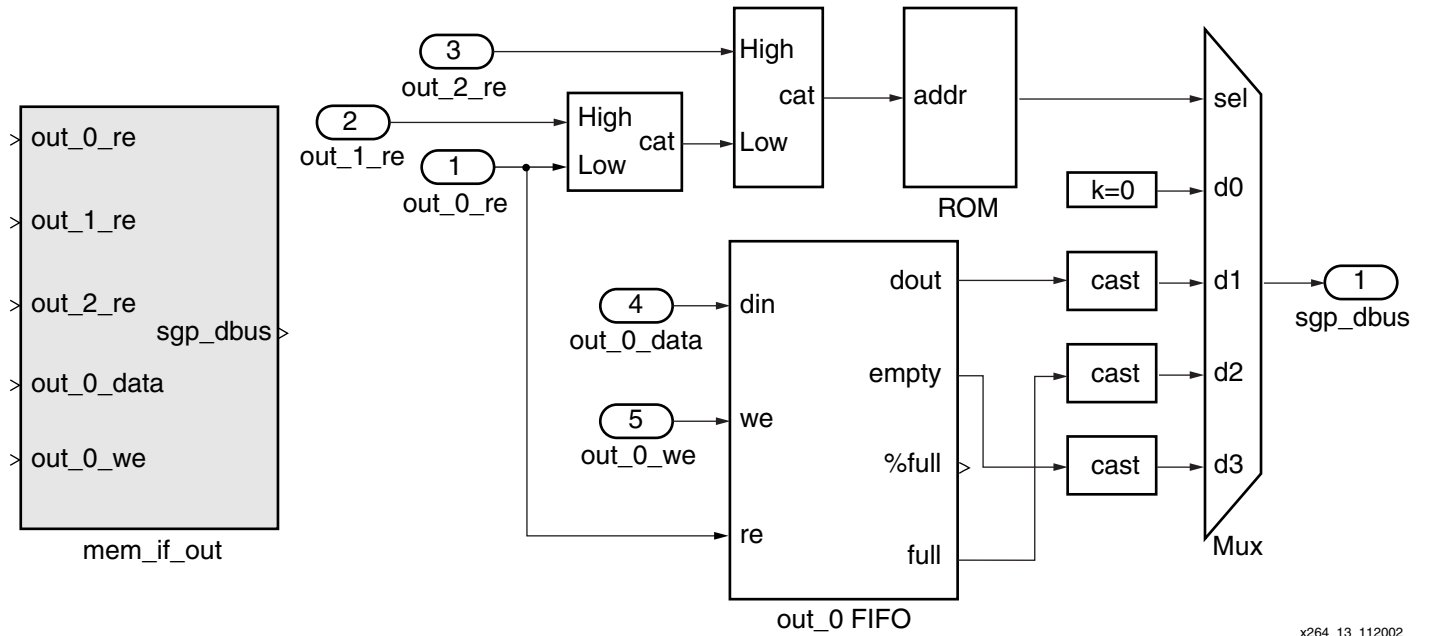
out_0_re
out_1_re
out_2_re
sgp_dbus
out_0_data
out_0_we
mem_if_out

3
out_2_re
2
out_1_re
1
out_0_re
High
Low
cat
High
cat
Low
addr
ROM
sel
k=0
d0
4
out_0_data
din
5
out_0_we
we
re
dout
empty
%full
full
out_0 FIFO
cast
cast
cast
d1
d2
d3
Mux
1
sgp_dbus

x264_13_112002